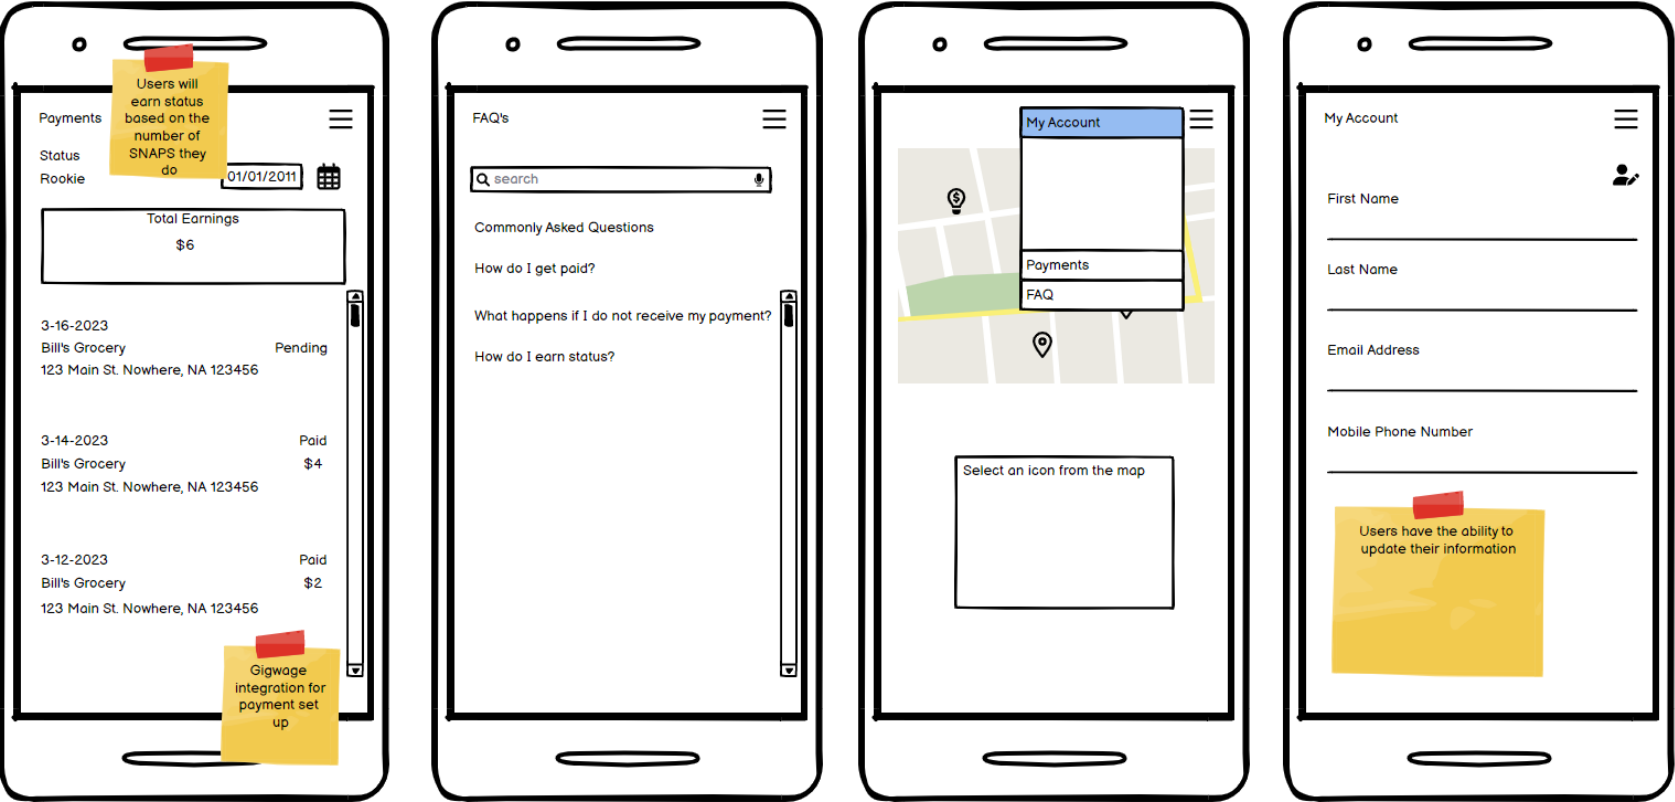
Payments

Users will earn status based on the number of SNAPS they do

Status
Rookie

01/01/2011

Total Earnings
$6

3-16-2023
Bill's Grocery
Pending
123 Main St. Nowhere, NA 123456

3-14-2023
Paid
Bill's Grocery
$4
123 Main St. Nowhere, NA 123456

3-12-2023
Paid
Bill's Grocery
$2
123 Main St. Nowhere, NA 123456

Gigwage integration for payment set up

FAQ's

search

Commonly Asked Questions

How do I get paid?

What happens if I do not receive my payment?

How do I earn status?

My Account
Payments
FAQ

Select an icon from the map

My Account

First Name

Last Name

Email Address

Mobile Phone Number

Users have the ability to update their information